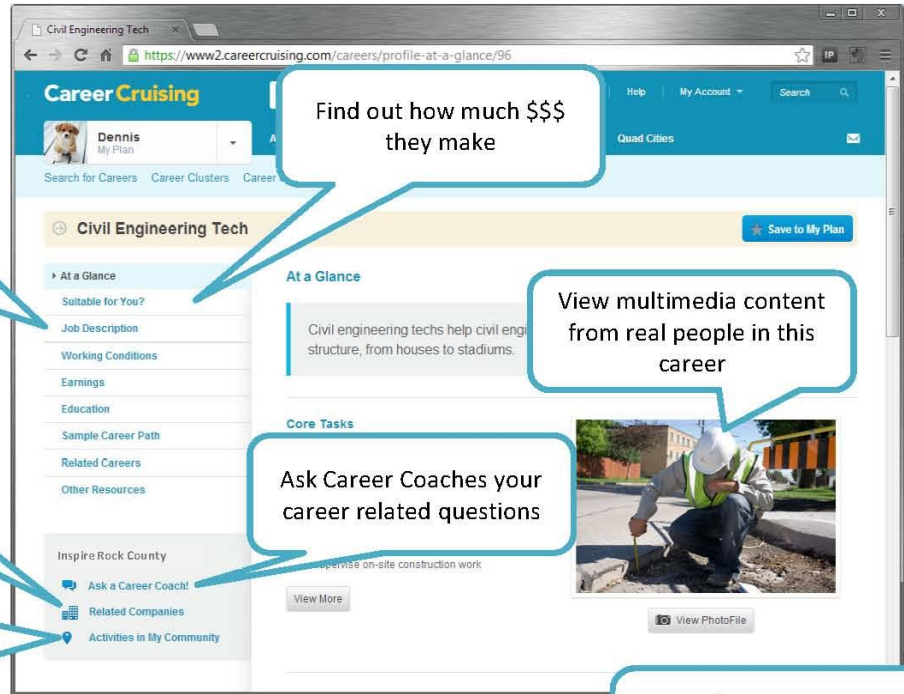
Civil Engineering Tech

https://www2.careercruising.com/careers/profile-at-a-glance/96

Career Cruising

Help | My Account | Search

Dennis
My Plan

Quad Cities

Search for Careers Career Clusters Career

Find out how much $$$ they make

Civil Engineering Tech

Save to My Plan

At a Glance
Suitable for You?
Job Description
Working Conditions
Earnings
Education
Sample Career Path
Related Careers
Other Resources

At a Glance

Civil engineering techs help civil engi structure, from houses to stadiums.

View multimedia content from real people in this career

Core Tasks

Ask Career Coaches your career related questions

supervise on-site construction work

View More

View PhotoFile

Inspire Rock County

Ask a Career Coach!
Related Companies
Activities in My Community